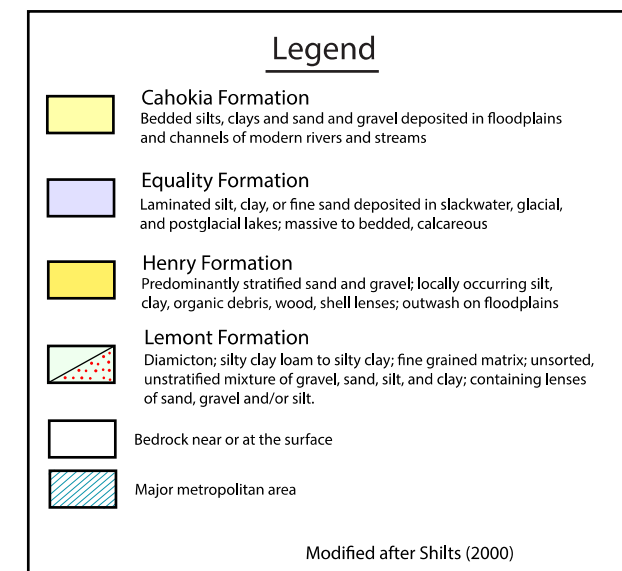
Legend

Cahokia Formation
Bedded silts, clays and sand and gravel deposited in floodplains and channels of modern rivers and streams

Equality Formation
Laminated silt, clay, or fine sand deposited in slackwater, glacial, and postglacial lakes; massive to bedded, calcareous

Henry Formation
Predominantly stratified sand and gravel; locally occurring silt, clay, organic debris, wood, shell lenses; outwash on floodplains

Lemont Formation
Diamicton; silty clay loam to silty clay; fine grained matrix; unsorted, unstratified mixture of gravel, sand, silt, and clay; containing lenses of sand, gravel and/or silt.

Bedrock near or at the surface

Major metropolitan area

Modified after Shilts (2000)